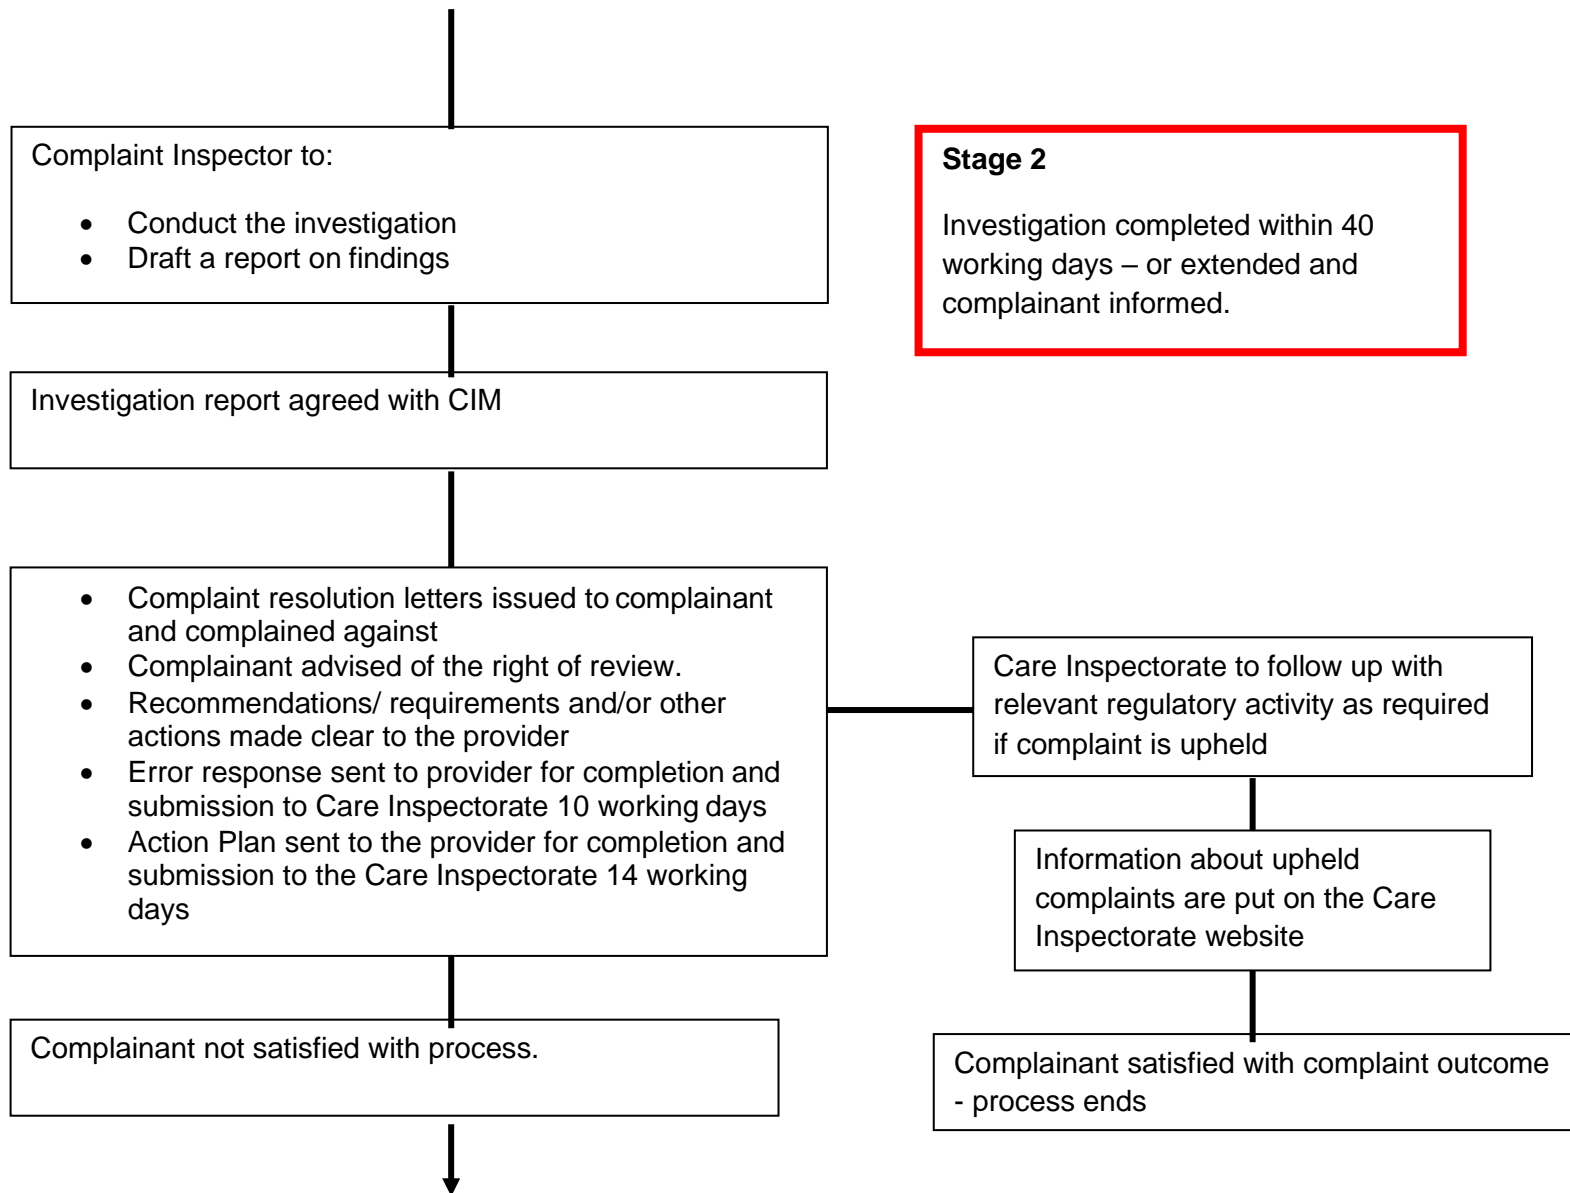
Complaint Inspector to:

- Conduct the investigation
- Draft a report on findings

Stage 2

Investigation completed within 40 working days – or extended and complainant informed.

Investigation report agreed with CIM

- Complaint resolution letters issued to complainant and complained against
- Complainant advised of the right of review.
- Recommendations/ requirements and/or other actions made clear to the provider
- Error response sent to provider for completion and submission to Care Inspectorate 10 working days
- Action Plan sent to the provider for completion and submission to the Care Inspectorate 14 working days

Care Inspectorate to follow up with relevant regulatory activity as required if complaint is upheld

Information about upheld complaints are put on the Care Inspectorate website

Complainant not satisfied with process.

Complainant satisfied with complaint outcome - process ends